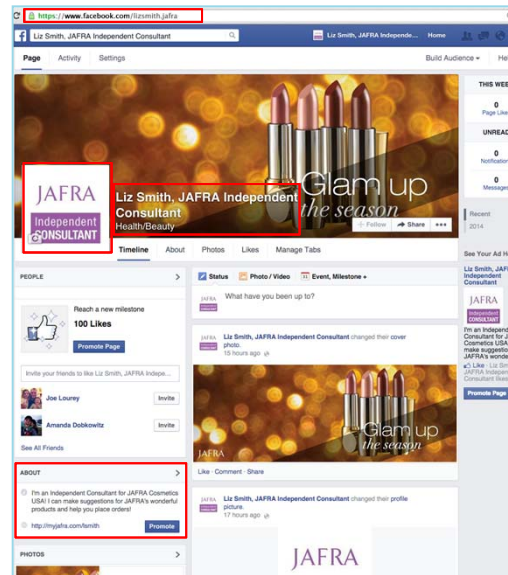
https://www.facebook.com/lizsmith.jafra

Liz Smith, JAFRA Independent Consultant

Liz Smith, JAFRA Independe... Home

Page Activity Settings

Build Audience ▾ He

THIS WEE
0
Page Like
UNREAD
0
Notificatio
0
Message

JAFRA
Independent
CONSULTANT

Liz Smith, JAFRA Independent Consultant
Health/Beauty

Glam up
the season

Follow Share •••

Timeline About Photos Likes Manage Tabs

Recent
2014

See Your Ad H

PEOPLE

Reach a new milestone
100 Likes
Promote Page

Invite your friends to like Liz Smith, JAFRA Indepe...

Joe Lourey Invite
Amanda Dobkowitz Invite

See All Friends

ABOUT

I'm an Independent Consultant for JAFRA Cosmetics USA! I can make suggestions for JAFRA's wonderful products and help you place orders!

http://myjafra.com/lsmith Promote

PHOTOS

Status Photo / Video Event, Milestone +

What have you been up to?

Liz Smith, JAFRA Independent Consultant changed their cover photo.
15 hours ago

Glam up
the season

Like · Comment · Share

Liz Smith, JAFRA Independent Consultant changed their profile picture.
17 hours ago

JAFRA

Liz Smith, JAFRA Independent Consultant
JAFRA
Independent CONSULTANT
I'm an Independent Consultant for JAFRA Cosmetics USA make suggestion JAFRA's wonde
Like · Liz Smith, JAFRA Independent Consultant likes
Promote Page